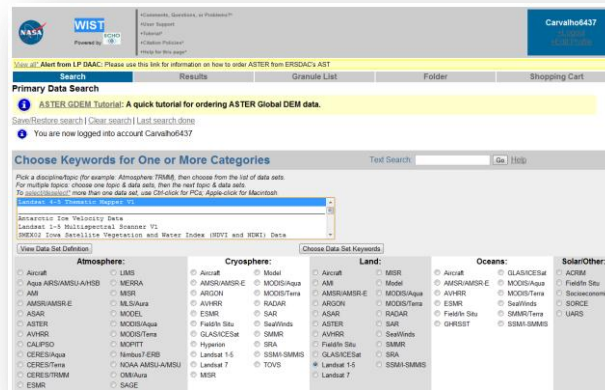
NASA WIST Powered by ECHO

•Comments, Questions, or Problems?
•User Support
•Tutorial
•Citation Policies
•Help for this page

Carvalho6437
•Logout
•Edit Profile

View all Alert from LP DAAC: Please use this link for information on how to order ASTER from ERSDAC's AST

Search | Results | Granule List | Folder | Shopping Cart

Primary Data Search

ASTER GDEM Tutorial: A quick tutorial for ordering ASTER Global DEM data.

Save/Restore search | Clear search | Last search done

You are now logged into account Carvalho6437

Choose Keywords for One or More Categories

Text Search: Go Help

Pick a discipline/topic (for example: Atmosphere:TRMM), then choose from the list of data sets.
For multiple topics: choose one topic & data sets, then the next topic & data sets.
To select/deselect more than one data set, use Ctrl-click for PCs; Apple-click for Macintosh.

Landsat 4-5 Thematic Mapper V1

Antarctic Ice Velocity Data
Landsat 1-5 Multispectral Scanner V1
SMEX02 Iowa Satellite Vegetation and Water Index (NDVI and NDWI) Data

View Data Set Definition | Choose Data Set Keywords

Atmosphere:
Aircraft
Aqua AIRS/AMSU-A/HSB
AMI
AMSR/AMSR-E
ASAR
ASTER
AVHRR
CALIPSO
CERES/Aqua
CERES/Terra
CERES/TRMM
ESMR
LIMS
MERRA
MISR
MLS/Aura
MODEL
MODIS/Aqua
MODIS/Terra
MOPITT
Nimbus7-ERB
NOAA AMSU-A/MSU
OMI/Aura
SAGE

Cryosphere:
Aircraft
AMSR/AMSR-E
ARGON
AVHRR
ESMR
Field/In Situ
GLAS/ICESat
Hyperion
Landsat 1-5
Landsat 7
MISR
Model
MODIS/Aqua
MODIS/Terra
RADAR
SAR
SeaWinds
SMMR
SRA
SSM/I-SMMIS
TOVS

Land:
Aircraft
AMI
AMSR/AMSR-E
ARGON
ASAR
ASTER
AVHRR
Field/In Situ
GLAS/ICESat
Landsat 1-5
Landsat 7
MISR
Model
MODIS/Aqua
MODIS/Terra
RADAR
SAR
SeaWinds
SMMR
SRA
SSM/I-SMMIS

Oceans:
Aircraft
AMSR/AMSR-E
AVHRR
ESMR
Field/In Situ
GHRSST
GLAS/ICESat
MODIS/Aqua
MODIS/Terra
SeaWinds
SMMR/Terra
SSM/I-SMMIS

Solar/Other:
ACRIM
Field/In Situ
Socioeconom
SORCE
UARS